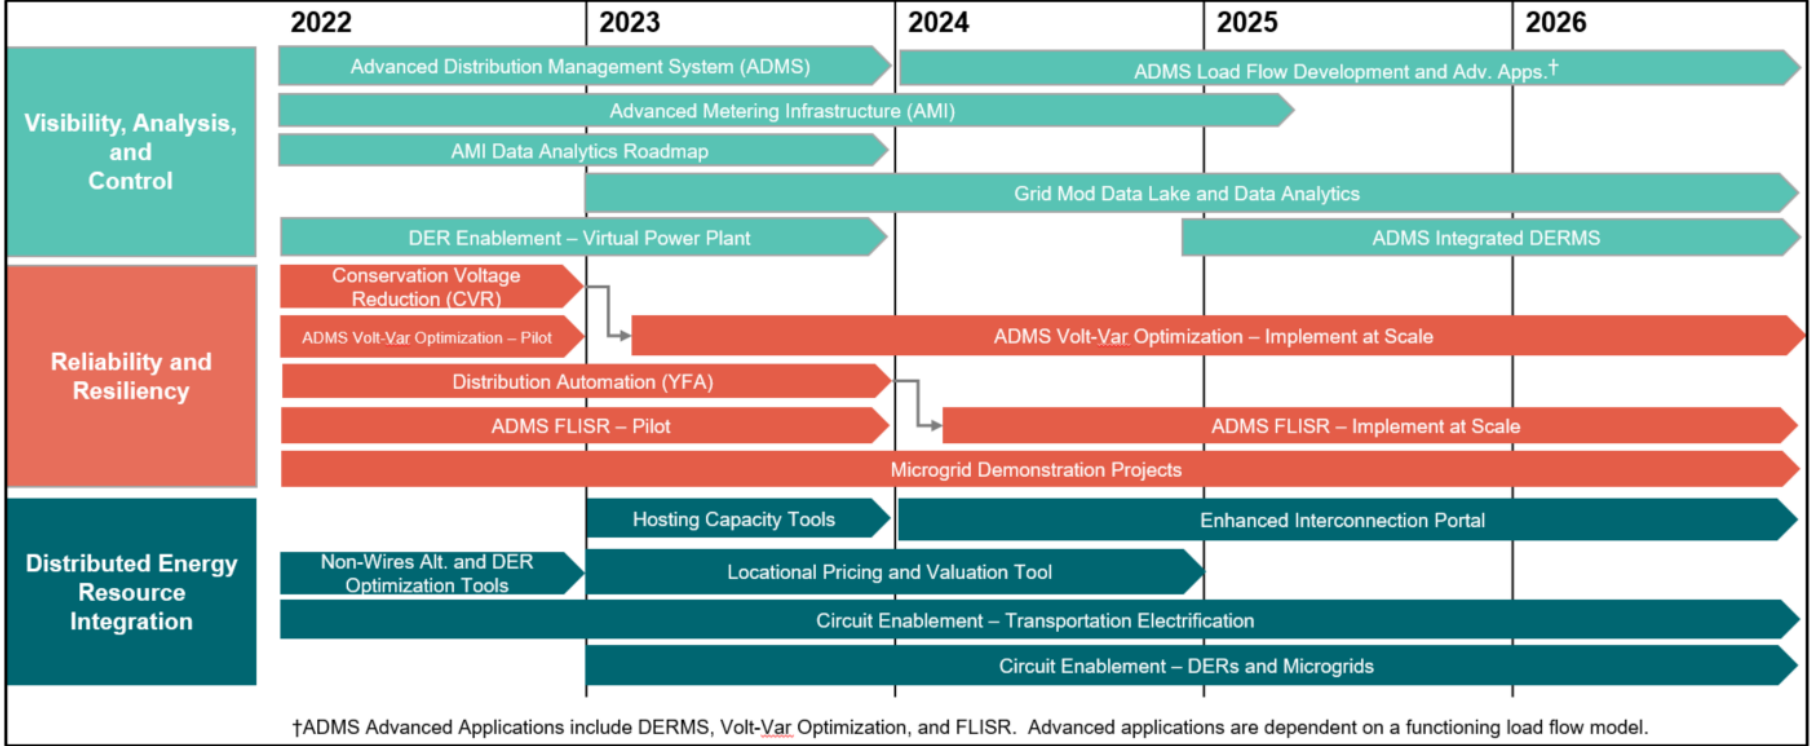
2022 2023 2024 2025 2026

Visibility, Analysis, and Control

Advanced Distribution Management System (ADMS)

ADMS Load Flow Development and Adv. Apps.†

Advanced Metering Infrastructure (AMI)

AMI Data Analytics Roadmap

Grid Mod Data Lake and Data Analytics

DER Enablement – Virtual Power Plant

ADMS Integrated DERMS

Reliability and Resiliency

Conservation Voltage Reduction (CVR)

ADMS Volt-Var Optimization – Pilot

ADMS Volt-Var Optimization – Implement at Scale

Distribution Automation (YFA)

ADMS FLISR – Pilot

ADMS FLISR – Implement at Scale

Microgrid Demonstration Projects

Distributed Energy Resource Integration

Hosting Capacity Tools

Enhanced Interconnection Portal

Non-Wires Alt. and DER Optimization Tools

Locational Pricing and Valuation Tool

Circuit Enablement – Transportation Electrification

Circuit Enablement – DERs and Microgrids

†ADMS Advanced Applications include DERMS, Volt-Var Optimization, and FLISR. Advanced applications are dependent on a functioning load flow model.